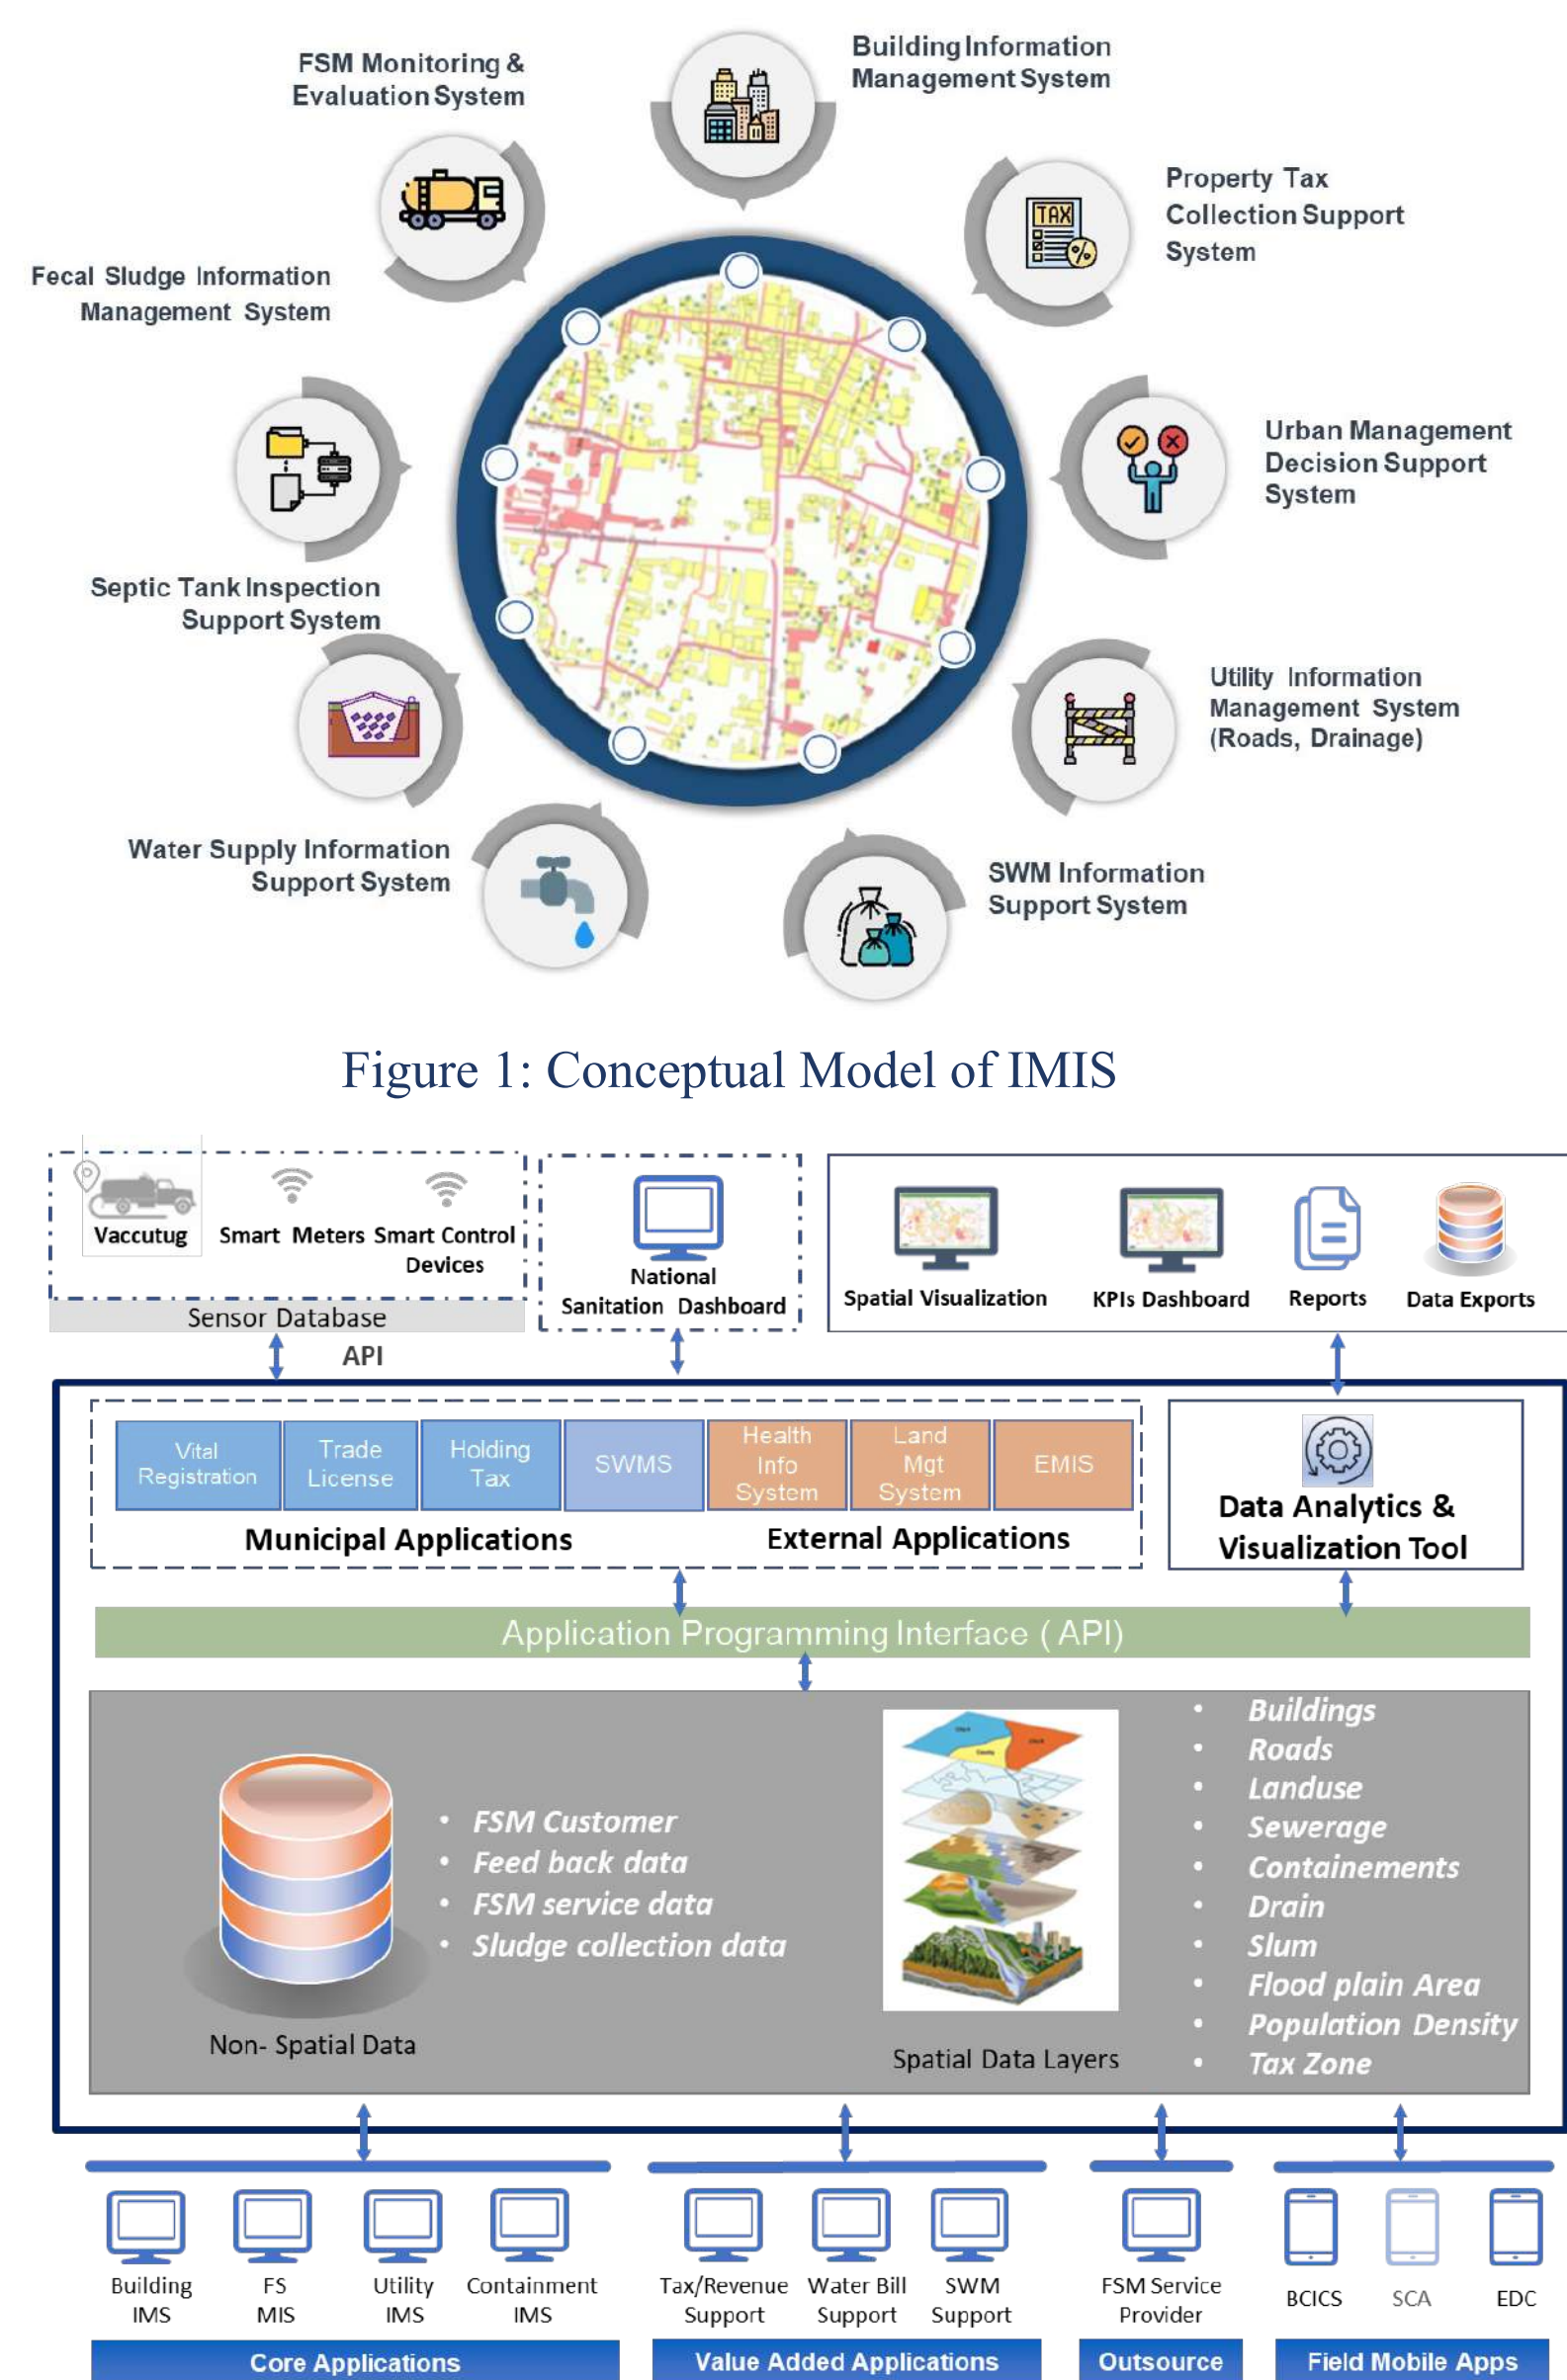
FSM Monitoring & Evaluation System

Building Information Management System

Property Tax Collection Support System

Fecal Sludge Information Management System

Urban Management Decision Support System

Septic Tank Inspection Support System

Utility Information Management System (Roads, Drainage)

Water Supply Information Support System

SWM Information Support System

Figure 1: Conceptual Model of IMIS

Vaccutug

Smart Meters

Smart Control Devices

Sensor Database

API

National Sanitation Dashboard

Spatial Visualization

KPIs Dashboard

Reports

Data Exports

| Vital Registration | Trade License | Holding Tax | SWMS | Health Info System | Land Mgt System | EMIS |
|---|---|---|---|---|---|---|

Municipal Applications

External Applications

Data Analytics & Visualization Tool

Application Programming Interface ( API)

- FSM Customer
- Feed back data
- FSM service data
- Sludge collection data

Non- Spatial Data

Spatial Data Layers

- Buildings
- Roads
- Landuse
- Sewerage
- Containements
- Drain
- Slum
- Flood plain Area
- Population Density
- Tax Zone

Building IMS

FS MIS

Utility IMS

Containment IMS

Tax/Revenue Support

Water Bill Support

SWM Support

FSM Service Provider

BCICS

SCA

EDC

Core Applications

Value Added Applications

Outsource

Field Mobile Apps